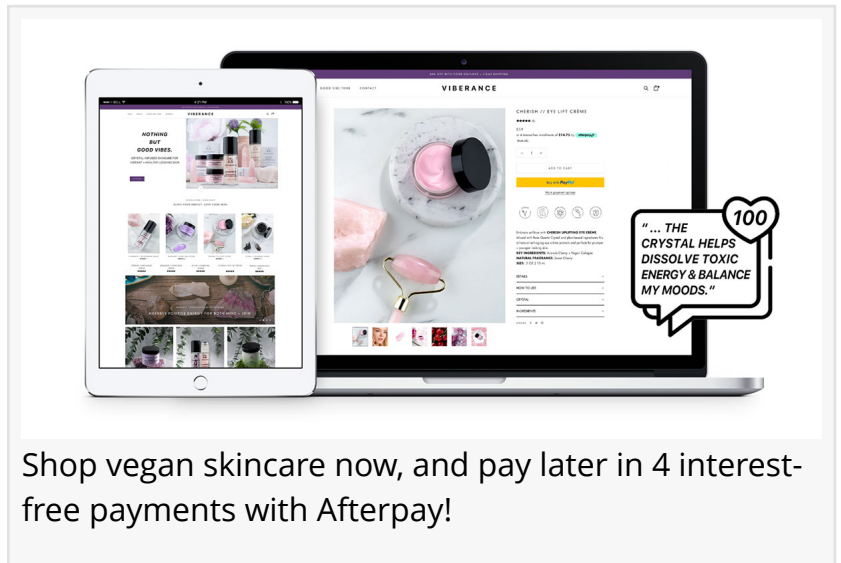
VIBERANCE

CHERISH // EYE LIFT CRÈME

ADD TO CART

NOTHING BUT GOOD VIBES.

"... THE CRYSTAL HELPS DISSOLVE TOXIC ENERGY & BALANCE MY MOODS."

100

Shop vegan skincare now, and pay later in 4 interest-free payments with Afterpay!